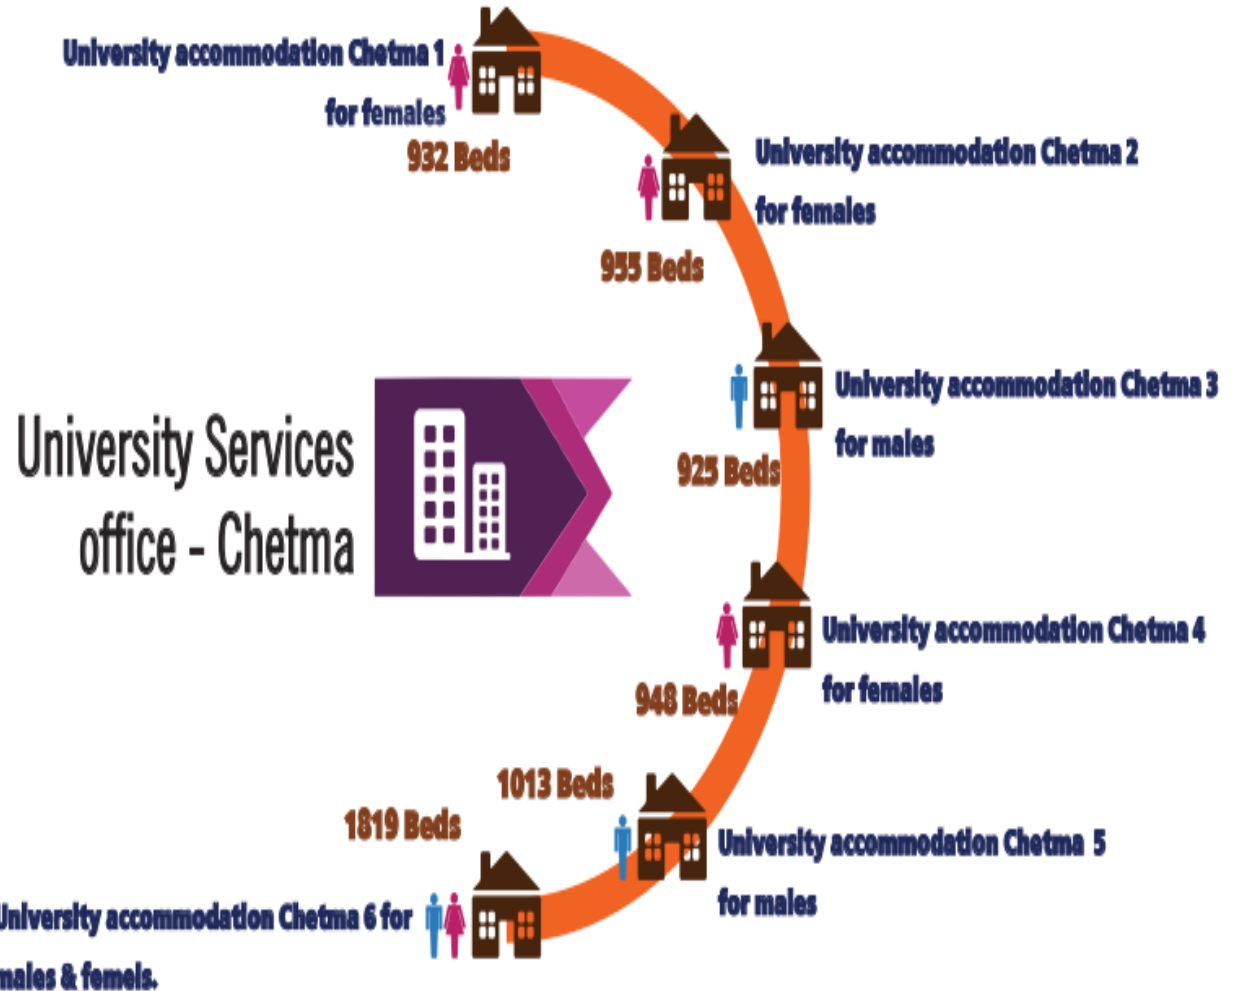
University accommodation Chetma 1 for females
932 Beds

University accommodation Chetma 2 for females
955 Beds

University Services office - Chetma

University accommodation Chetma 3 for males
925 Beds

University accommodation Chetma 4 for females
948 Beds

1013 Beds
University accommodation Chetma 5 for males

1819 Beds
niversity accommodation Chetma 6 for nales & femels.